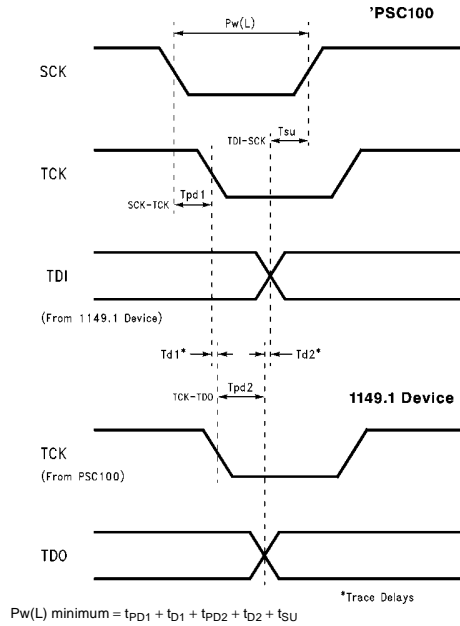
'PSC100

Pw(L)

SCK

Tsu

TDI-SCK

TCK

Tpd1

SCK-TCK

TDI

(From 1149.1 Device)

Td1*

Td2*

Tpd2

TCK-TDO

1149.1 Device

TCK

(From PSC100)

TDO

*Trace Delays

Pw(L) minimum = $t_{PD1} + t_{D1} + t_{PD2} + t_{D2} + t_{SU}$